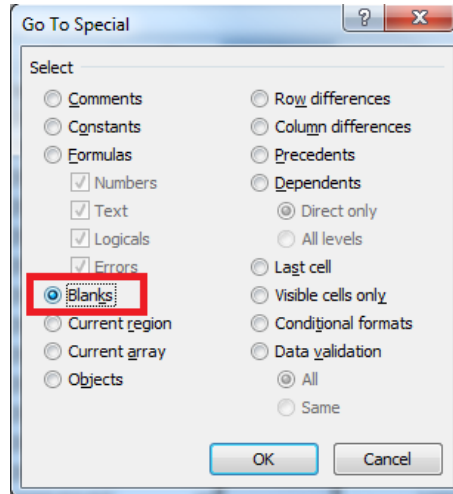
Go To Special

?

Select

Comments
Constants
Formulas
Numbers
Text
Logicals
Errors
Blanks
Current region
Current array
Objects

Row differences
Column differences
Precedents
Dependents
Direct only
All levels
Last cell
Visible cells only
Conditional formats
Data validation
All
Same

OK
Cancel